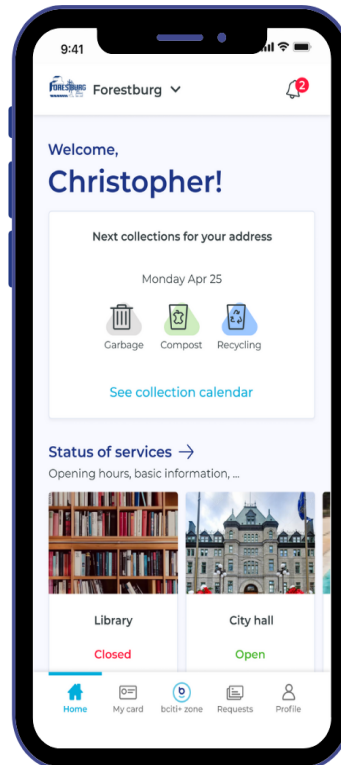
9:41

FORESTBURG

Forestburg

2

Welcome,

Christopher!

Next collections for your address

Monday Apr 25

Garbage Compost Recycling

See collection calendar

Status of services →

Opening hours, basic information, ...

Library

Closed

City hall

Open

Home My card bciti+ zone Requests Profile